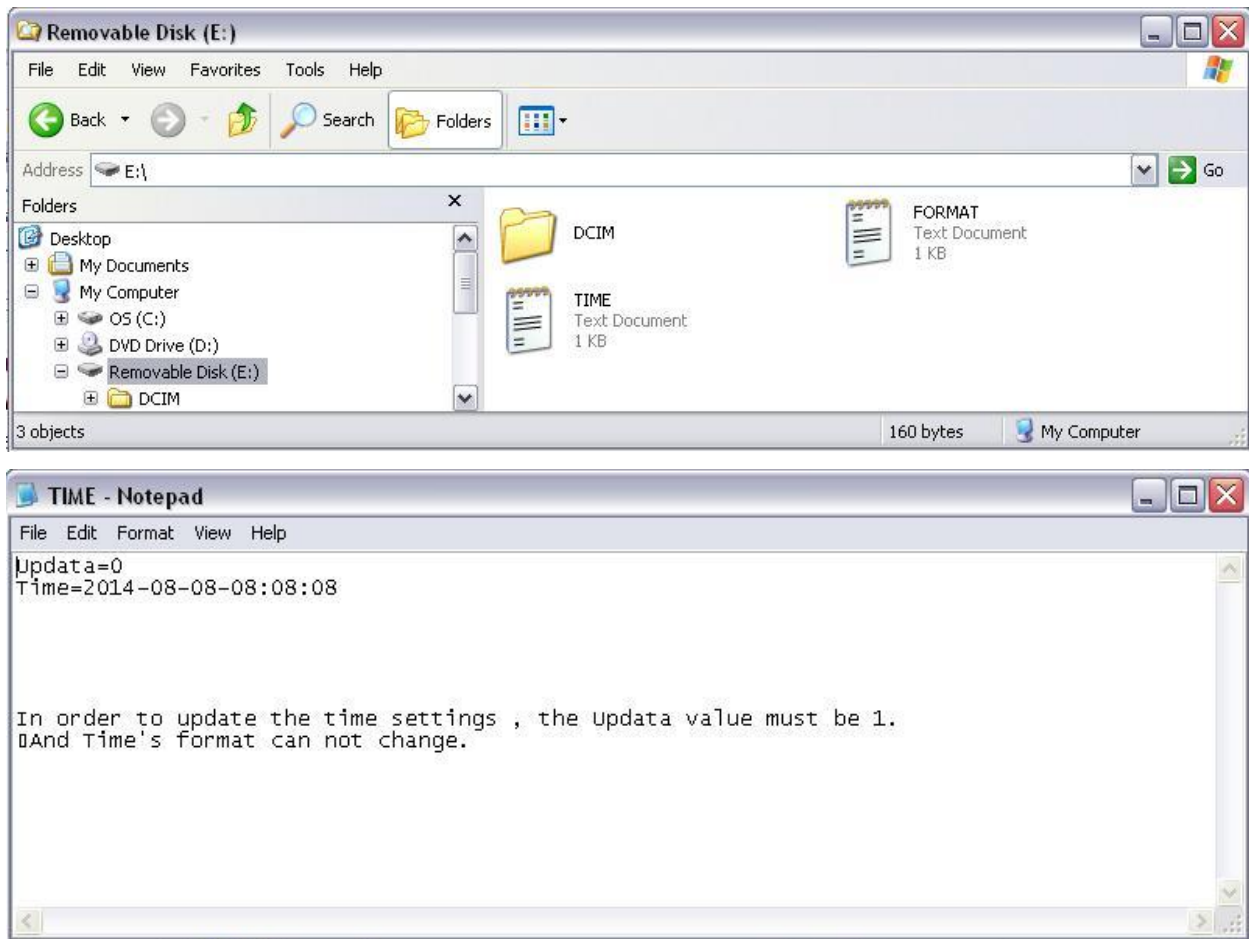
Removable Disk (E:)

File Edit View Favorites Tools Help

Back Search Folders

Address E:\ Go

Folders

Desktop
My Documents
My Computer
OS (C:)
DVD Drive (D:)
Removable Disk (E:)
DCIM

DCIM

FORMAT
Text Document
1 KB

TIME
Text Document
1 KB

3 objects 160 bytes My Computer

TIME - Notepad

File Edit Format View Help

Updata=0
Time=2014-08-08-08:08:08

In order to update the time settings , the Updata value must be 1.
▯And Time's format can not change.